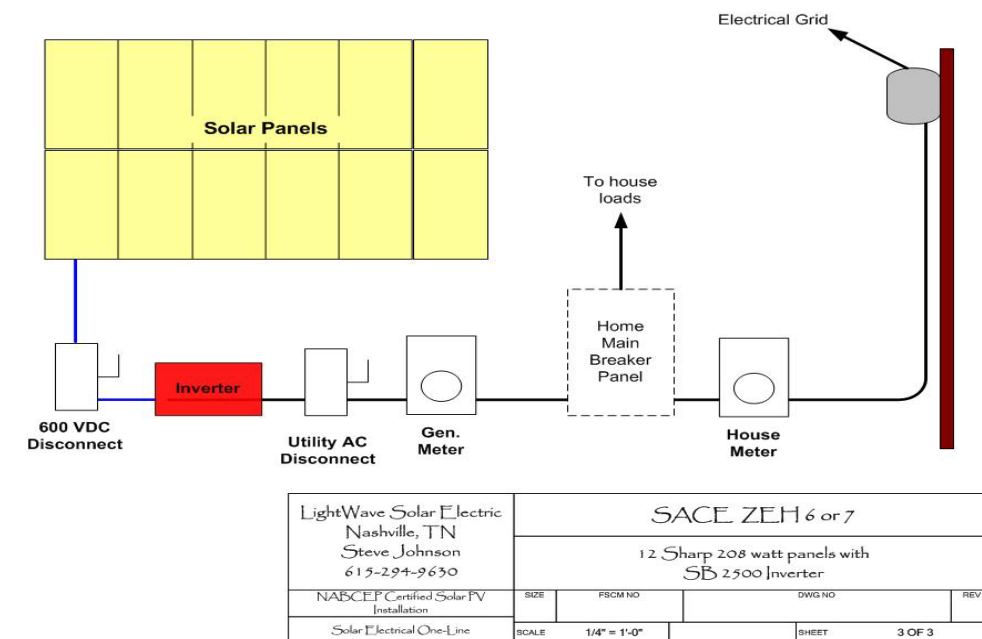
Electrical Grid

Solar Panels

To house loads

Home Main Breaker Panel

Inverter

600 VDC Disconnect

Utility AC Disconnect

Gen. Meter

House Meter

LightWave Solar Electric
Nashville, TN
Steve Johnson
615-294-9630

SACE ZEH 6 or 7

12 Sharp 208 watt panels with
SB 2500 Inverter

NABCEP Certified Solar PV Installation

| SIZE | FSCM NO | DWG NO | REV |
|---|---|---|---|

Solar Electrical One-Line

| SCALE | 1/4" = 1'-0" | SHEET | 3 OF 3 |
|---|---|---|---|